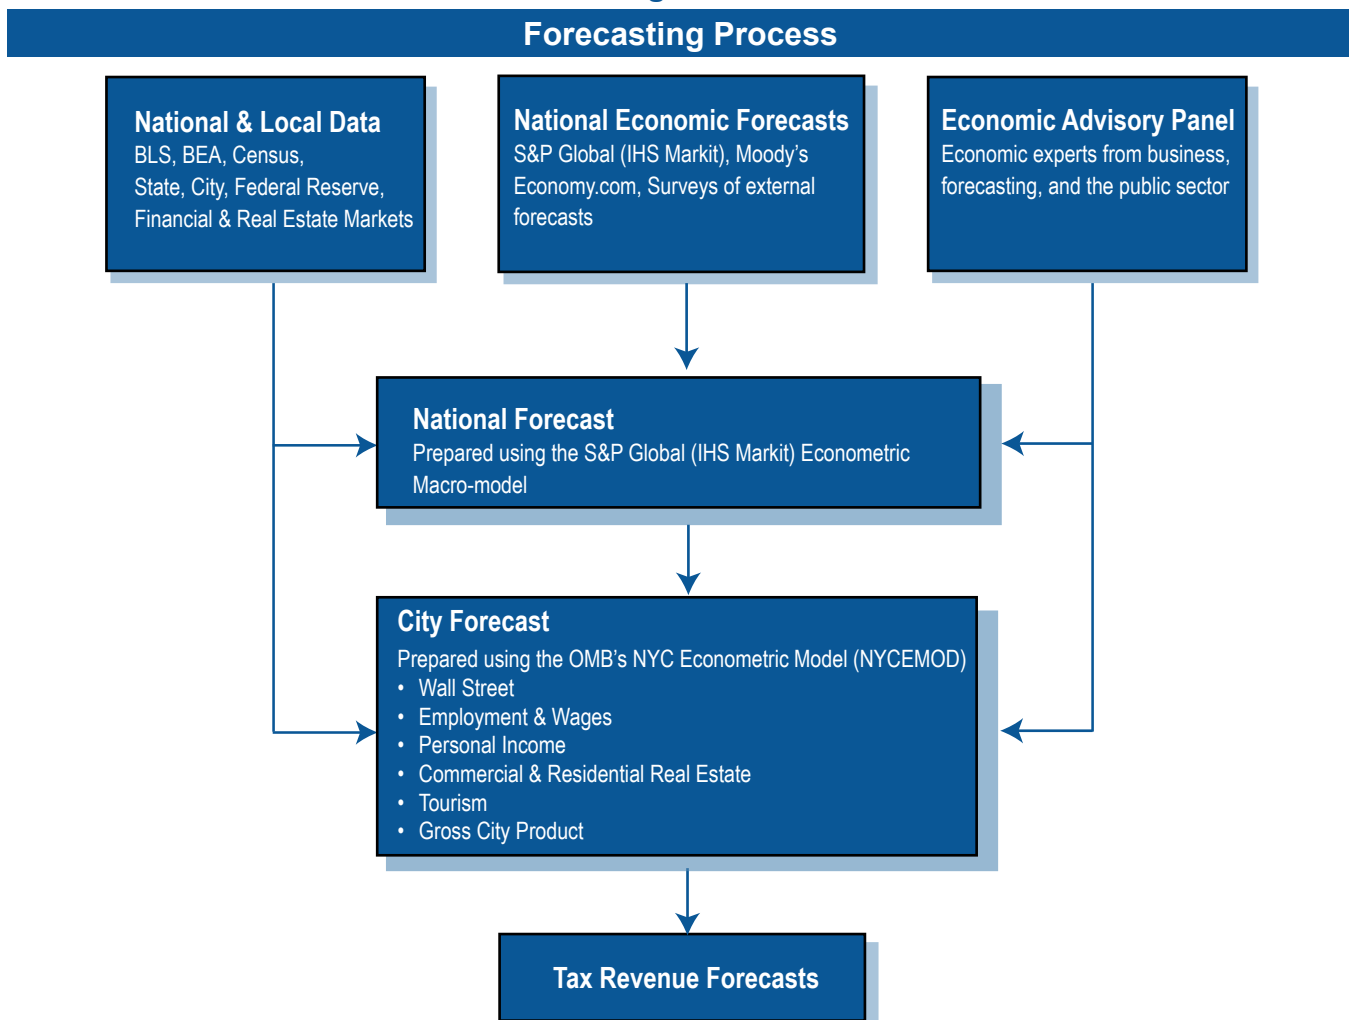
Forecasting Process

National & Local Data
BLS, BEA, Census, State, City, Federal Reserve, Financial & Real Estate Markets

National Economic Forecasts
S&P Global (IHS Markit), Moody's Economy.com, Surveys of external forecasts

Economic Advisory Panel
Economic experts from business, forecasting, and the public sector

National Forecast
Prepared using the S&P Global (IHS Markit) Econometric Macro-model

City Forecast
Prepared using the OMB's NYC Econometric Model (NYCEMOD)
• Wall Street
• Employment & Wages
• Personal Income
• Commercial & Residential Real Estate
• Tourism
• Gross City Product

Tax Revenue Forecasts